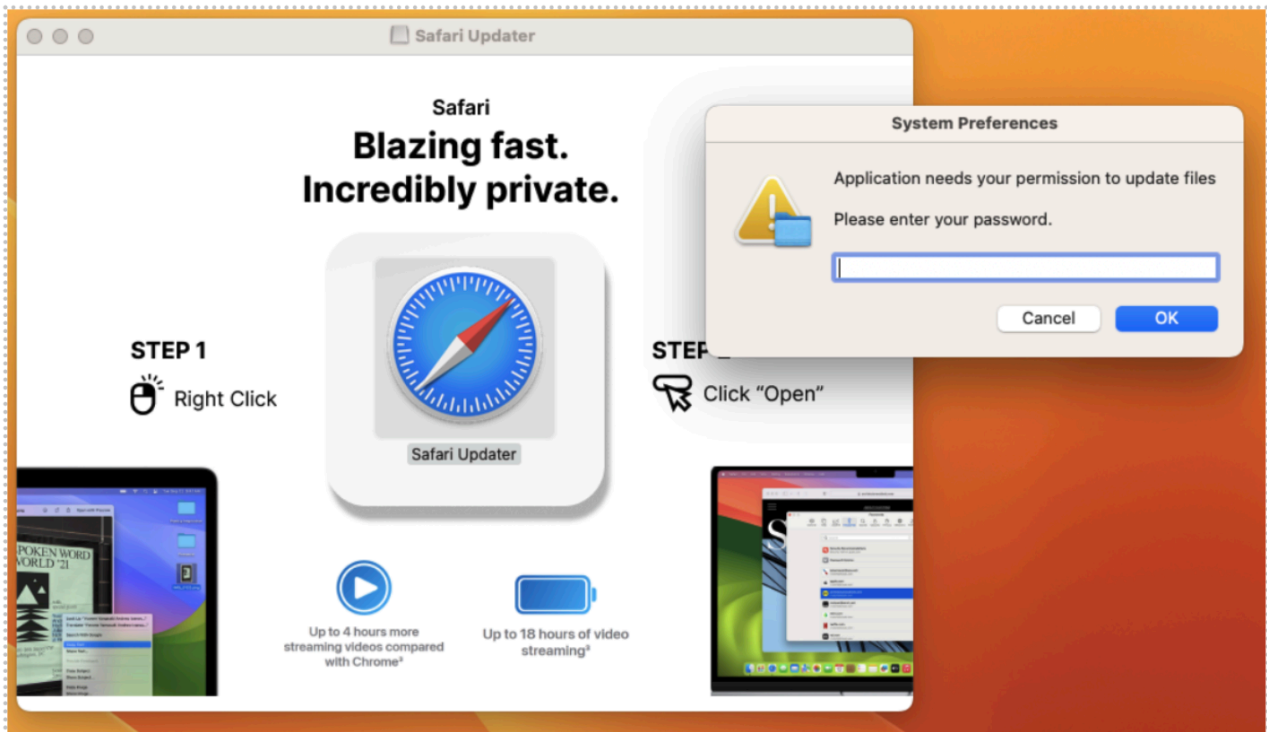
Safari Updater

Safari

Blazing fast. Incredibly private.

STEP 1

Right Click

Safari Updater

STEP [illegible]

Click "Open"

SPOKEN WORD WORLD '21

Up to 4 hours more streaming videos compared with Chrome³

Up to 18 hours of video streaming³

System Preferences

Application needs your permission to update files

Please enter your password.

Cancel

OK